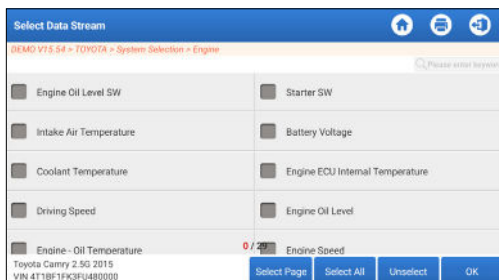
Select Data Stream

DEMO V15.54 > TOYOTA > System Selection > Engine

Please enter keywor

Engine Oil Level SW

Starter SW

Intake Air Temperature

Battery Voltage

Coolant Temperature

Engine ECU Internal Temperature

Driving Speed

Engine Oil Level

Engine - Oil Temperature

0 / 29

Engine Speed

Toyota Camry 2.5G 2015
VIN 4T1BF1FK3FU480000

Select Page

Select All

Unselect

OK